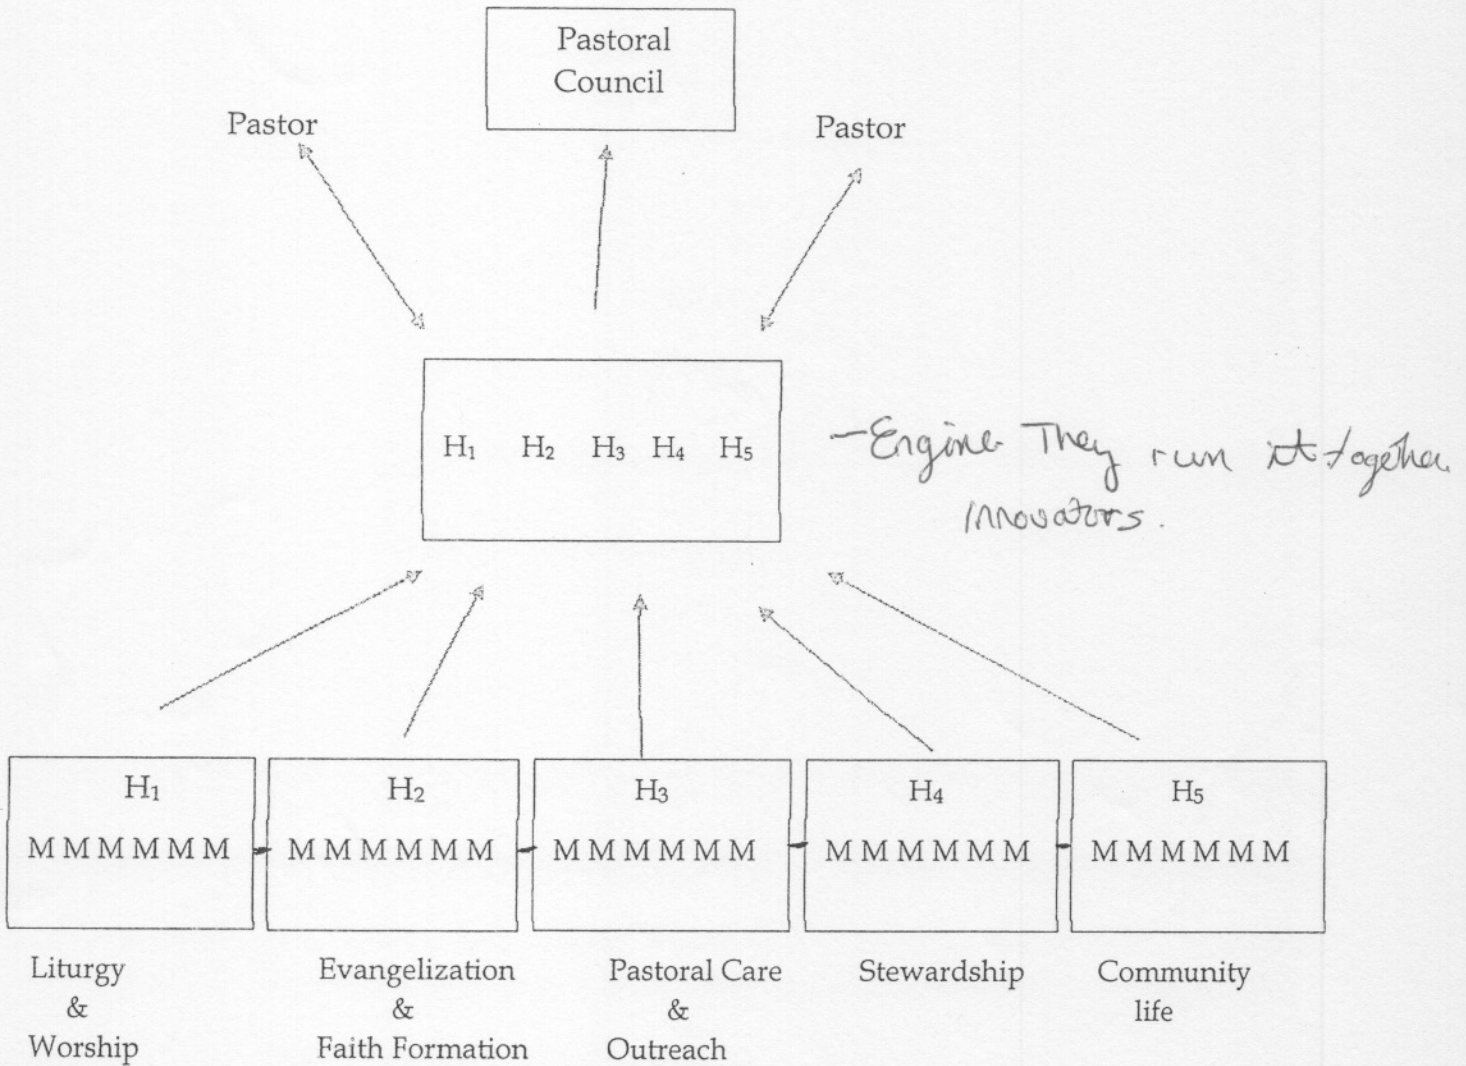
Pastoral Council

Pastor

Pastor

$H_1$ $H_2$ $H_3$ $H_4$ $H_5$

–Engine They run it together innovators.

$H_1$
M M M M M M

$H_2$
M M M M M M

$H_3$
M M M M M M

$H_4$
M M M M M M

$H_5$
M M M M M M

Liturgy & Worship

Evangelization & Faith Formation

Pastoral Care & Outreach

Stewardship

Community life